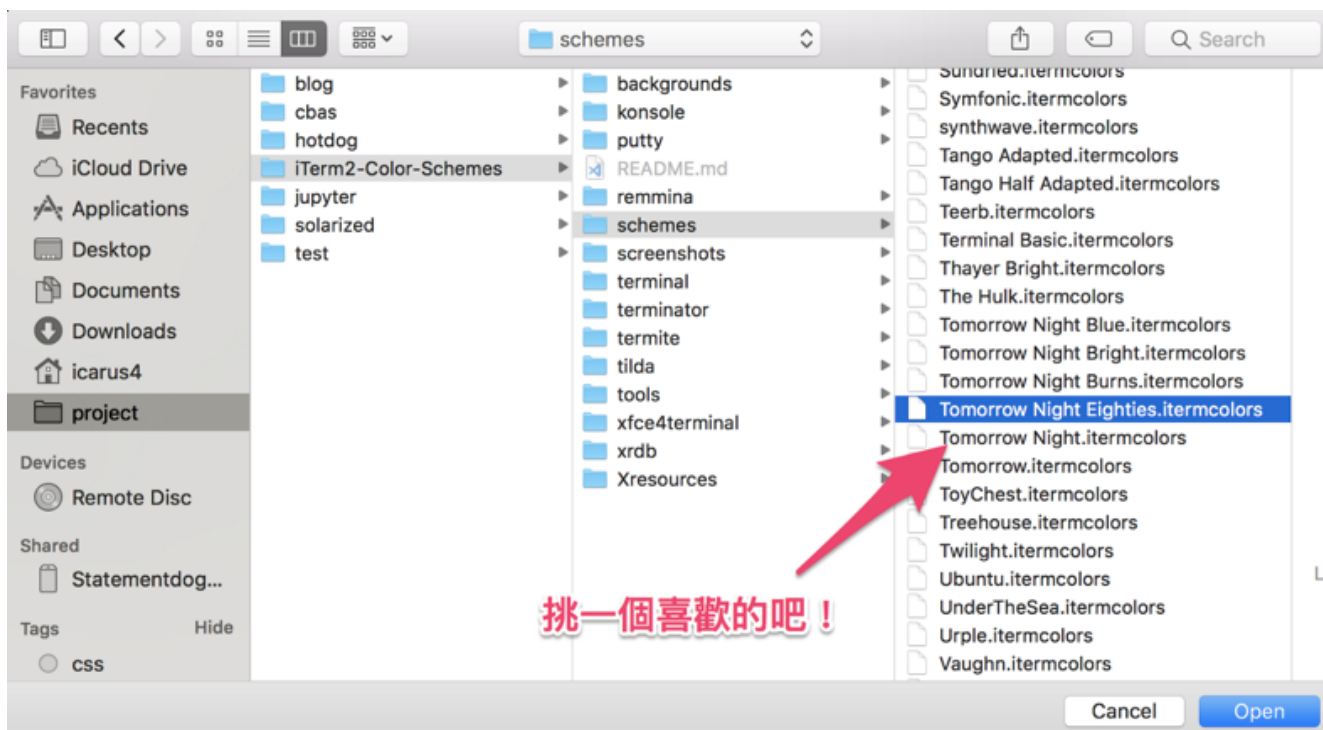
schemes

Search

Favorites
Recents
iCloud Drive
Applications
Desktop
Documents
Downloads
icarus4
project

Devices
Remote Disc

Shared
Statementdog...

Tags
Hide
css

blog
cbas
hotdog
iTerm2-Color-Schemes
jupyter
solarized
test

backgrounds
konsole
putty
README.md
remmina
schemes
screenshots
terminal
terminator
termite
tilda
tools
xfce4terminal
xrdb
Xresources

Sundried.itermcolors
Symfonic.itermcolors
synthwave.itermcolors
Tango Adapted.itermcolors
Tango Half Adapted.itermcolors
Teerb.itermcolors
Terminal Basic.itermcolors
Thayer Bright.itermcolors
The Hulk.itermcolors
Tomorrow Night Blue.itermcolors
Tomorrow Night Bright.itermcolors
Tomorrow Night Burns.itermcolors
Tomorrow Night Eighties.itermcolors
Tomorrow Night.itermcolors
Tomorrow.itermcolors
ToyChest.itermcolors
Treehouse.itermcolors
Twilight.itermcolors
Ubuntu.itermcolors
UnderTheSea.itermcolors
Urple.itermcolors
Vaughn.itermcolors

挑一個喜歡的吧！

Cancel
Open